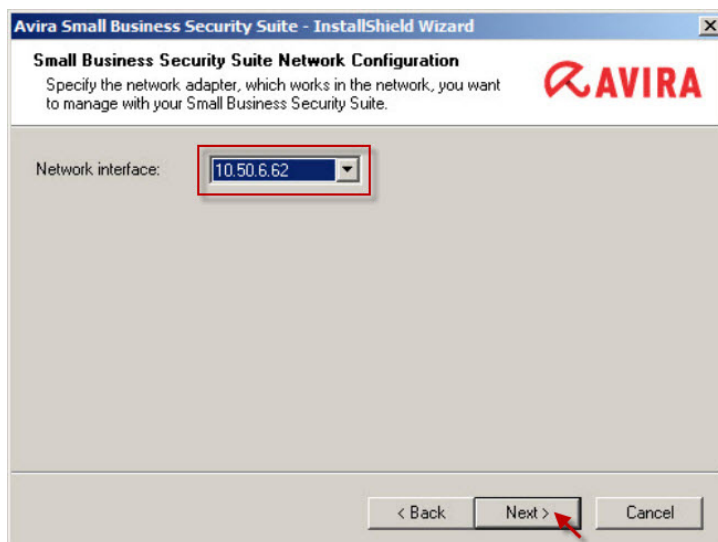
Avira Small Business Security Suite - InstallShield Wizard

X

Small Business Security Suite Network Configuration

Specify the network adapter, which works in the network, you want to manage with your Small Business Security Suite.

AVIRA

Network interface: 10.50.6.62

< Back

Next >

Cancel